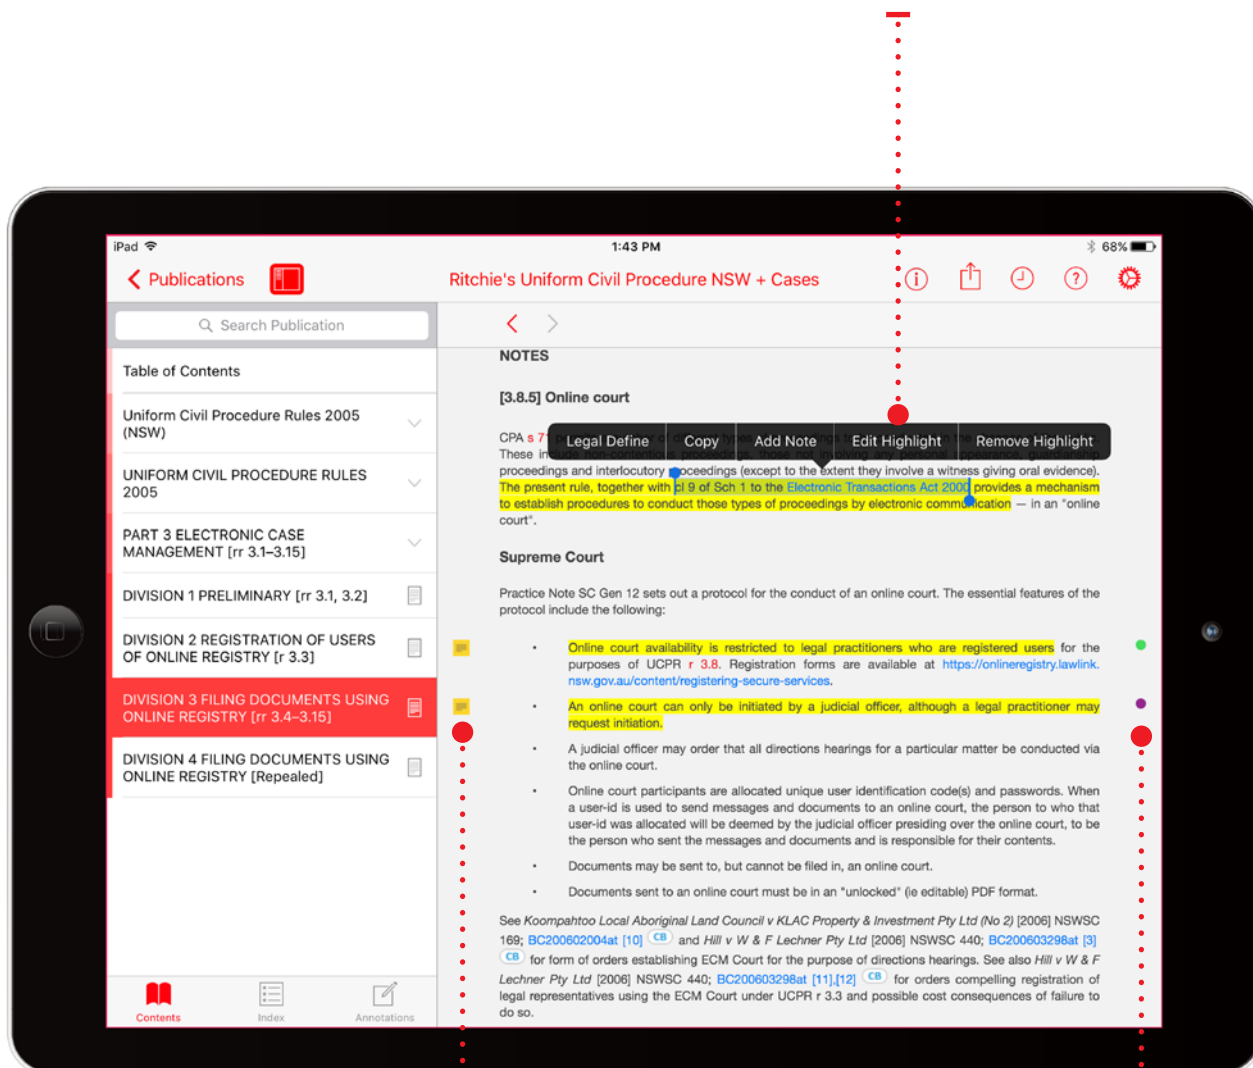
iPad 1:43 PM 68%

Publications Ritchie's Uniform Civil Procedure NSW + Cases

Search Publication

Table of Contents

Uniform Civil Procedure Rules 2005 (NSW)

UNIFORM CIVIL PROCEDURE RULES 2005

PART 3 ELECTRONIC CASE MANAGEMENT [rr 3.1–3.15]

DIVISION 1 PRELIMINARY [rr 3.1, 3.2]

DIVISION 2 REGISTRATION OF USERS OF ONLINE REGISTRY [r 3.3]

DIVISION 3 FILING DOCUMENTS USING ONLINE REGISTRY [rr 3.4–3.15]

DIVISION 4 FILING DOCUMENTS USING ONLINE REGISTRY [Repealed]

Contents Index Annotations

NOTES

[3.8.5] Online court

Legal Define Copy Add Note Edit Highlight Remove Highlight

CPA s 7 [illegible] These in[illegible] proceedings and interlocutory proceedings (except to the extent they involve a witness giving oral evidence). The present rule, together with cl 9 of Sch 1 to the Electronic Transactions Act 2000 provides a mechanism to establish procedures to conduct those types of proceedings by electronic communication — in an "online court".

Supreme Court

Practice Note SC Gen 12 sets out a protocol for the conduct of an online court. The essential features of the protocol include the following:

• Online court availability is restricted to legal practitioners who are registered users for the purposes of UCPR r 3.8. Registration forms are available at https://onlineregistry.lawlink.nsw.gov.au/content/registering-secure-services.

• An online court can only be initiated by a judicial officer, although a legal practitioner may request initiation.

• A judicial officer may order that all directions hearings for a particular matter be conducted via the online court.

• Online court participants are allocated unique user identification code(s) and passwords. When a user-id is used to send messages and documents to an online court, the person to who that user-id was allocated will be deemed by the judicial officer presiding over the online court, to be the person who sent the messages and documents and is responsible for their contents.

• Documents may be sent to, but cannot be filed in, an online court.

• Documents sent to an online court must be in an "unlocked" (ie editable) PDF format.

See Koompahtoo Local Aboriginal Land Council v KLAC Property & Investment Pty Ltd (No 2) [2006] NSWSC 169; BC200602004at [10] CB and Hill v W & F Lechner Pty Ltd [2006] NSWSC 440; BC200603298at [3] CB for form of orders establishing ECM Court for the purpose of directions hearings. See also Hill v W & F Lechner Pty Ltd [2006] NSWSC 440; BC200603298at [11],[12] CB for orders compelling registration of legal representatives using the ECM Court under UCPR r 3.3 and possible cost consequences of failure to do so.